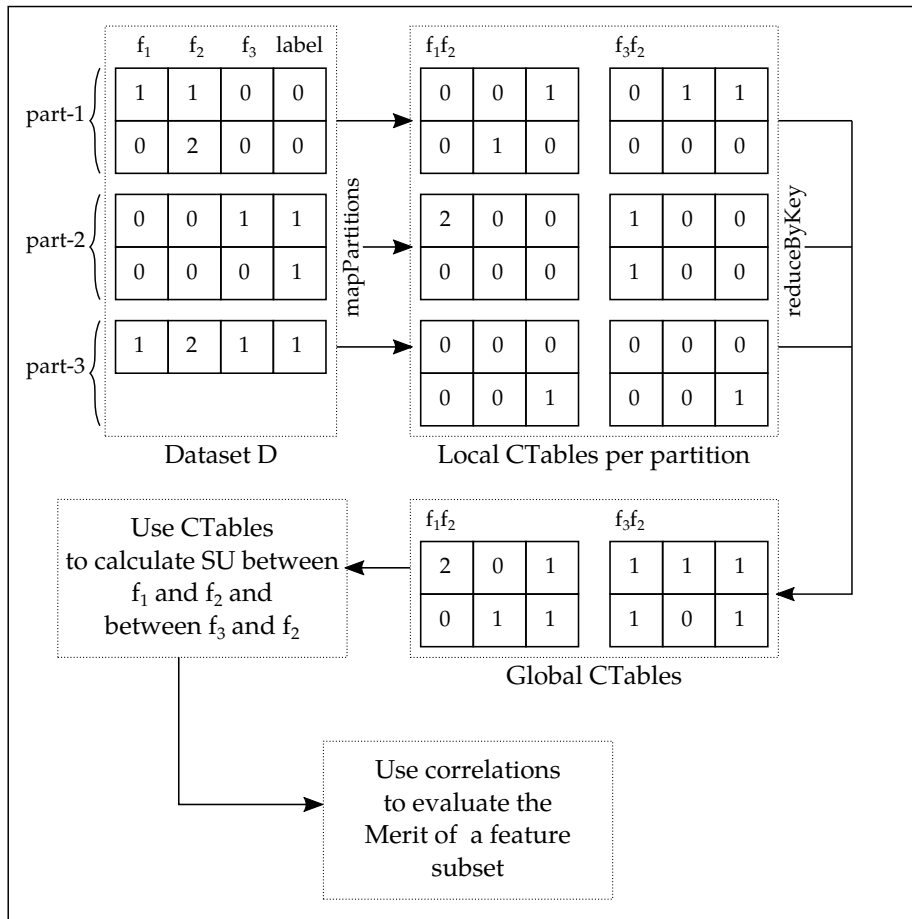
$f_1$ $f_2$ $f_3$ label

part-1

| 1 | 1 | 0 | 0 |
|---|---|---|---|
| 0 | 2 | 0 | 0 |

part-2

| 0 | 0 | 1 | 1 |
|---|---|---|---|
| 0 | 0 | 0 | 1 |

part-3

| 1 | 2 | 1 | 1 |
|---|---|---|---|

Dataset D

mapPartitions

$f_1f_2$

| 0 | 0 | 1 |
|---|---|---|
| 0 | 1 | 0 |

$f_3f_2$

| 0 | 1 | 1 |
|---|---|---|
| 0 | 0 | 0 |

| 2 | 0 | 0 |
|---|---|---|
| 0 | 0 | 0 |

| 1 | 0 | 0 |
|---|---|---|
| 1 | 0 | 0 |

| 0 | 0 | 0 |
|---|---|---|
| 0 | 0 | 1 |

| 0 | 0 | 0 |
|---|---|---|
| 0 | 0 | 1 |

Local CTables per partition

reduceByKey

$f_1f_2$

| 2 | 0 | 1 |
|---|---|---|
| 0 | 1 | 1 |

$f_3f_2$

| 1 | 1 | 1 |
|---|---|---|
| 1 | 0 | 1 |

Global CTables

Use CTables to calculate SU between $f_1$ and $f_2$ and between $f_3$ and $f_2$

Use correlations to evaluate the Merit of a feature subset